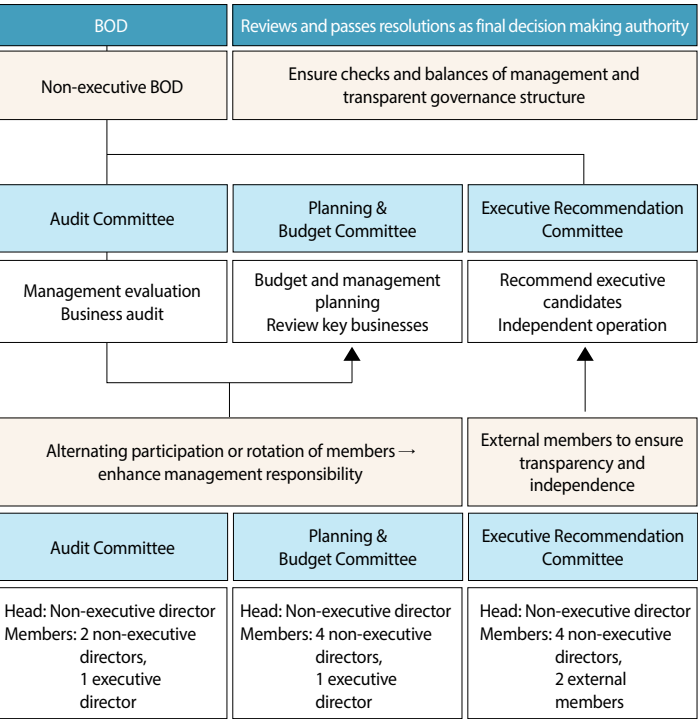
BOD

Reviews and passes resolutions as final decision making authority

Non-executive BOD

Ensure checks and balances of management and transparent governance structure

Audit Committee

Planning & Budget Committee

Executive Recommendation Committee

Management evaluation
Business audit

Budget and management planning
Review key businesses

Recommend executive candidates
Independent operation

Alternating participation or rotation of members → enhance management responsibility

External members to ensure transparency and independence

Audit Committee

Planning & Budget Committee

Executive Recommendation Committee

Head: Non-executive director
Members: 2 non-executive directors, 1 executive director

Head: Non-executive director
Members: 4 non-executive directors, 1 executive director

Head: Non-executive director
Members: 4 non-executive directors, 2 external members